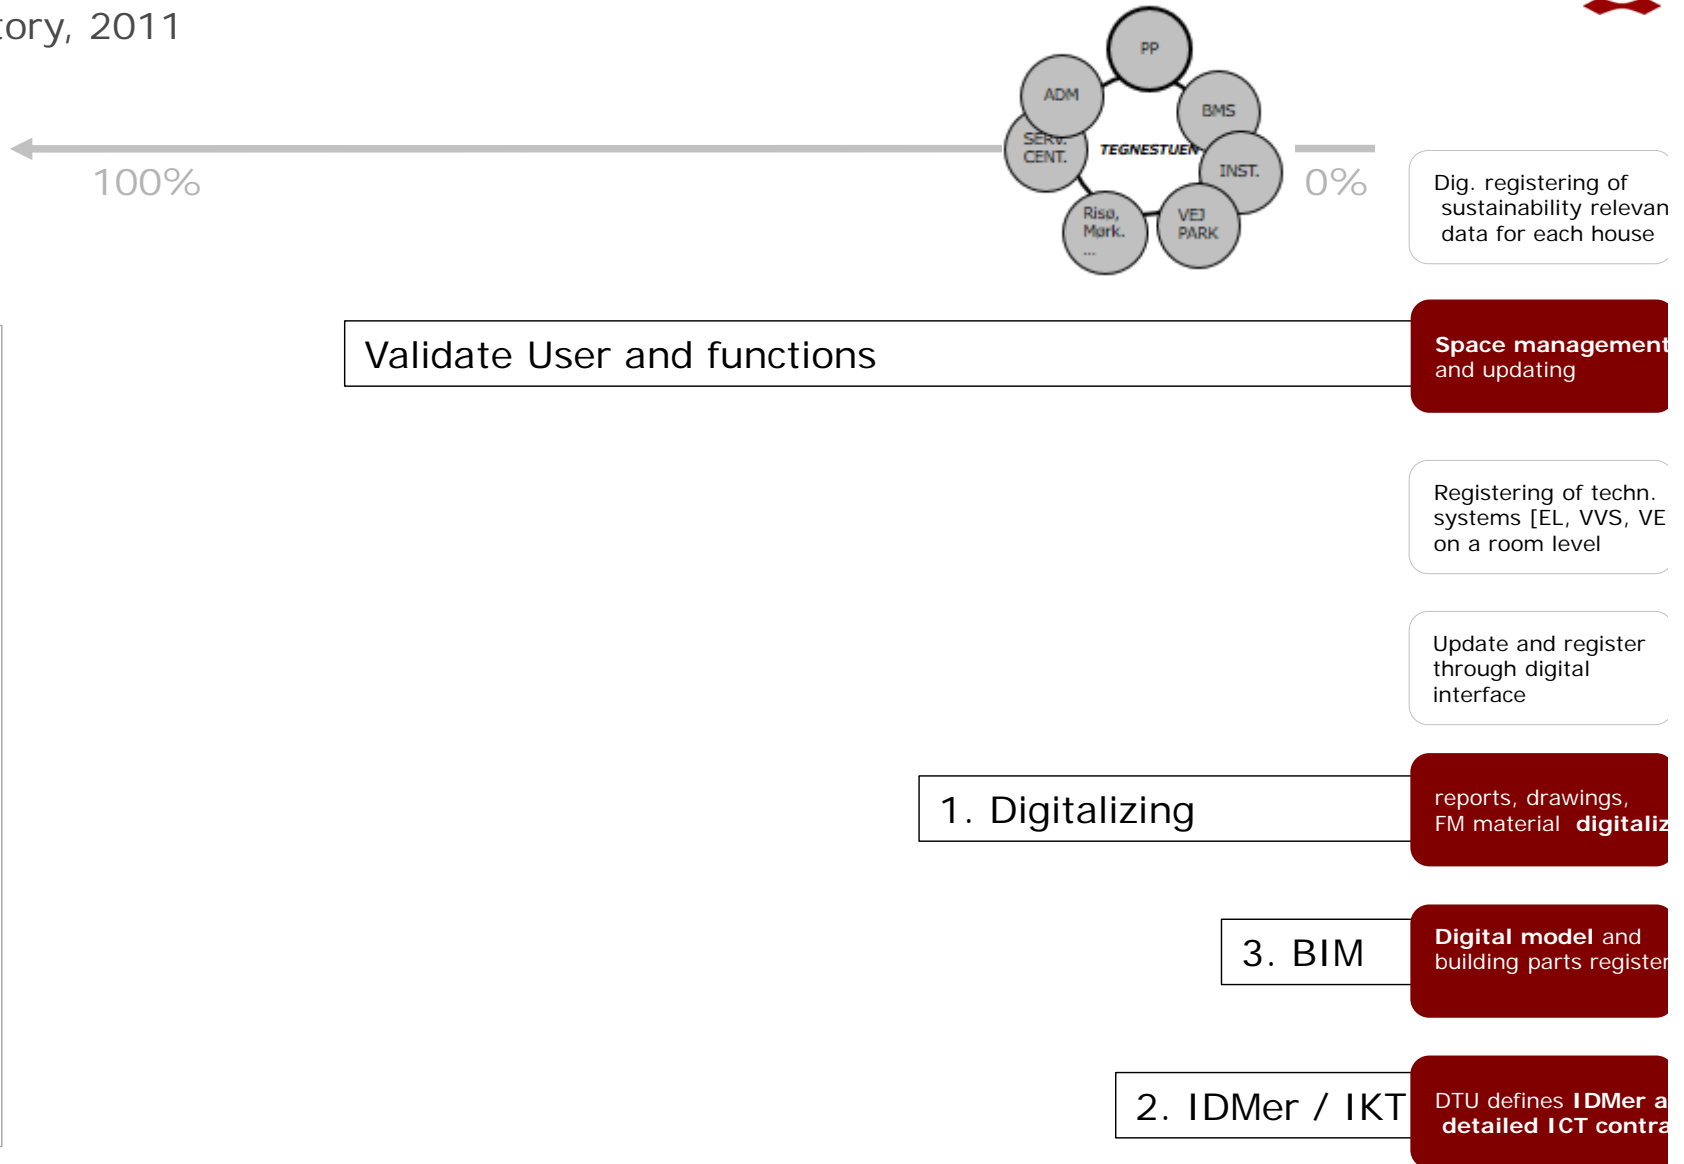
tory, 2011

PP
ADM
BMS
SERV. CENT.
TEGNESTUEN
INST.
Risø, Mørk. ...
VEJ PARK

100%

0%

Dig. registering of sustainability relevan data for each house

Validate User and functions

Space management and updating

Registering of techn. systems [EL, VVS, VE on a room level

Update and register through digital interface

1. Digitalizing

reports, drawings, FM material digitaliz

3. BIM

Digital model and building parts register

2. IDMer / IKT

DTU defines IDMer a detailed ICT contra